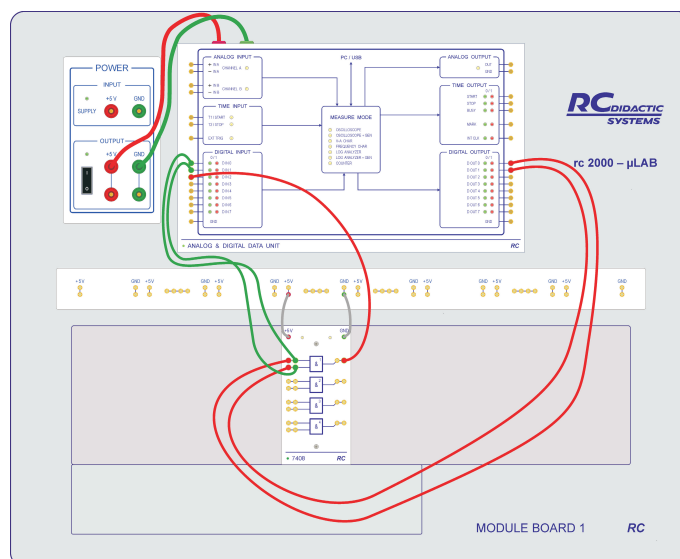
POWER
INPUT
SUPPLY
+5 V
GND
OUTPUT
+5 V
GND

ANALOG INPUT
CHANNEL A
CHANNEL B
PC / USB
ANALOG OUTPUT
TIME INPUT
T1 START
T2 STOP
EXT TRIG
MEASURE MODE
OSCILLOSCOPE
OSCILLOSCOPE + 8BIT
A/D CNVR
FREQUENCY CNTR
LOG ANALYZER
LOG ANALYZER + 8BIT
COUNTER
TIME OUTPUT
START
STOP
BUSY
MARK
INT CLK
DIGITAL INPUT
DIN0
DIN1
DIN2
DIN3
DIN4
DIN5
DIN6
DIN7
GND
DIGITAL OUTPUT
DOUT0
DOUT1
DOUT2
DOUT3
DOUT4
DOUT5
DOUT6
DOUT7
GND
ANALOG & DIGITAL DATA UNIT
RC

RC DIDACTIC SYSTEMS
rc 2000 – µLAB

+5V GND +5V GND +5V GND +5V GND +5V GND +5V GND +5V GND +5V GND +5V

+5V
GND
&
&
&
&
7408
RC

MODULE BOARD 1
RC